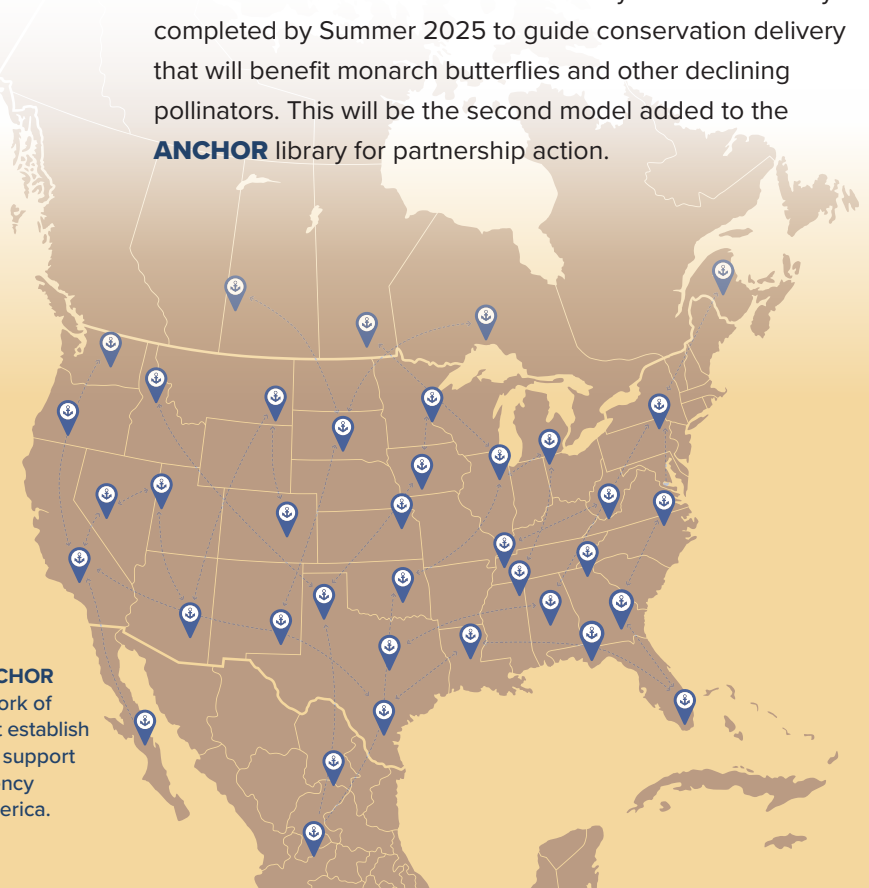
completed by Summer 2025 to guide conservation delivery that will benefit monarch butterflies and other declining pollinators. This will be the second model added to the **ANCHOR** library for partnership action.

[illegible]CHOR
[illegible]ork of
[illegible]t establish
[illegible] support
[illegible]ncy
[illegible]erica.